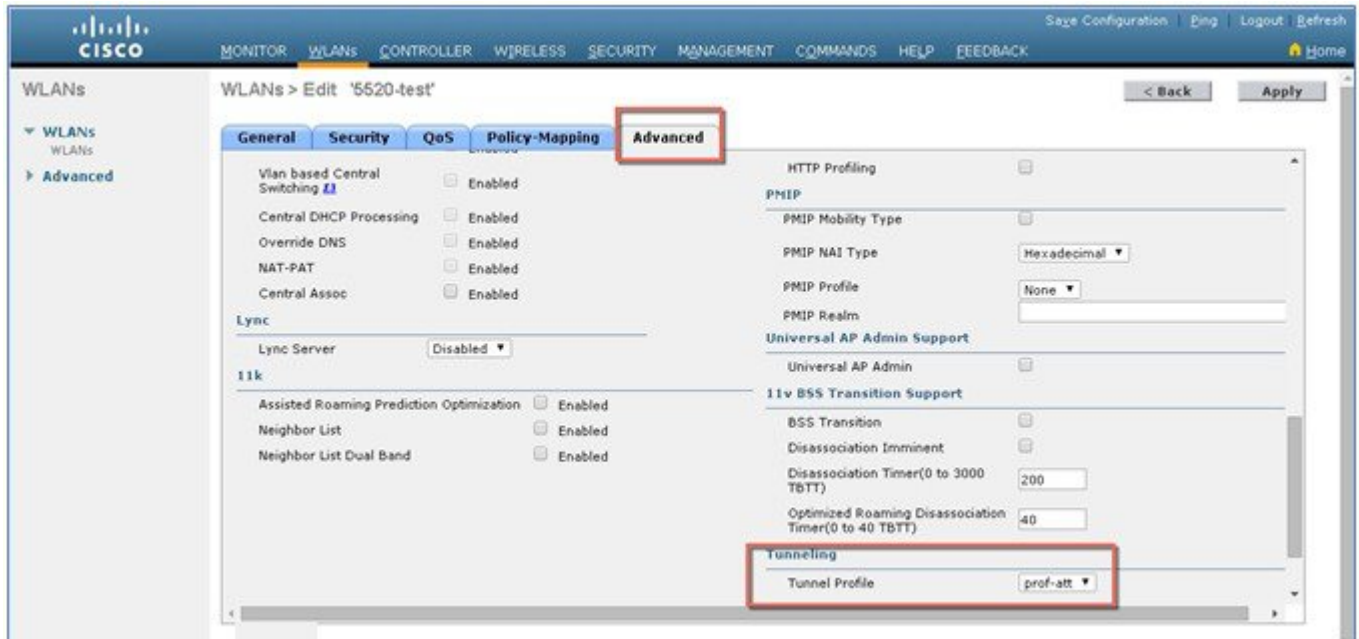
cisco

Save Configuration | Ping | Logout | Refresh

MONITOR WLANs CONTROLLER WIRELESS SECURITY MANAGEMENT COMMANDS HELP FEEDBACK

Home

WLANs

WLANs
WLANs

Advanced

WLANs > Edit '5520-test'

< Back

Apply

General Security QoS Policy-Mapping Advanced

Vlan based Central Switching Enabled

Central DHCP Processing Enabled

Override DNS Enabled

NAT-PAT Enabled

Central Assoc Enabled

Lync

Lync Server Disabled

11k

Assisted Roaming Prediction Optimization Enabled

Neighbor List Enabled

Neighbor List Dual Band Enabled

HTTP Profiling

PMIP

PMIP Mobility Type

PMIP NAI Type Hexadecimal

PMIP Profile None

PMIP Realm

Universal AP Admin Support

Universal AP Admin

11v BSS Transition Support

BSS Transition

Disassociation Imminent

Disassociation Timer(0 to 3000 TBTT) 200

Optimized Roaming Disassociation Timer(0 to 40 TBTT) 40

Tunneling

Tunnel Profile prof-att